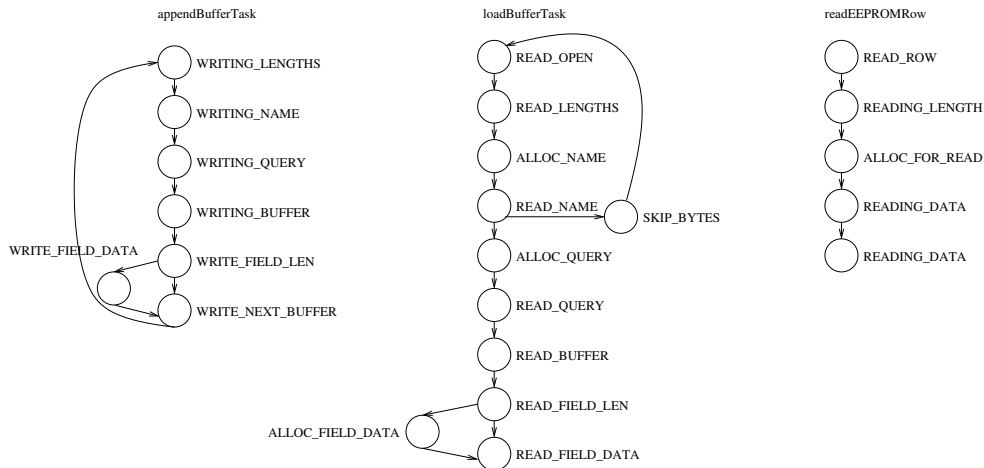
appendBufferTask

WRITING_LENGTHS

WRITING_NAME

WRITING_QUERY

WRITING_BUFFER

WRITE_FIELD_DATA

WRITE_FIELD_LEN

WRITE_NEXT_BUFFER

loadBufferTask

READ_OPEN

READ_LENGTHS

ALLOC_NAME

READ_NAME

SKIP_BYTES

ALLOC_QUERY

READ_QUERY

READ_BUFFER

READ_FIELD_LEN

ALLOC_FIELD_DATA

READ_FIELD_DATA

readEEPROMRow

READ_ROW

READING_LENGTH

ALLOC_FOR_READ

READING_DATA

READING_DATA